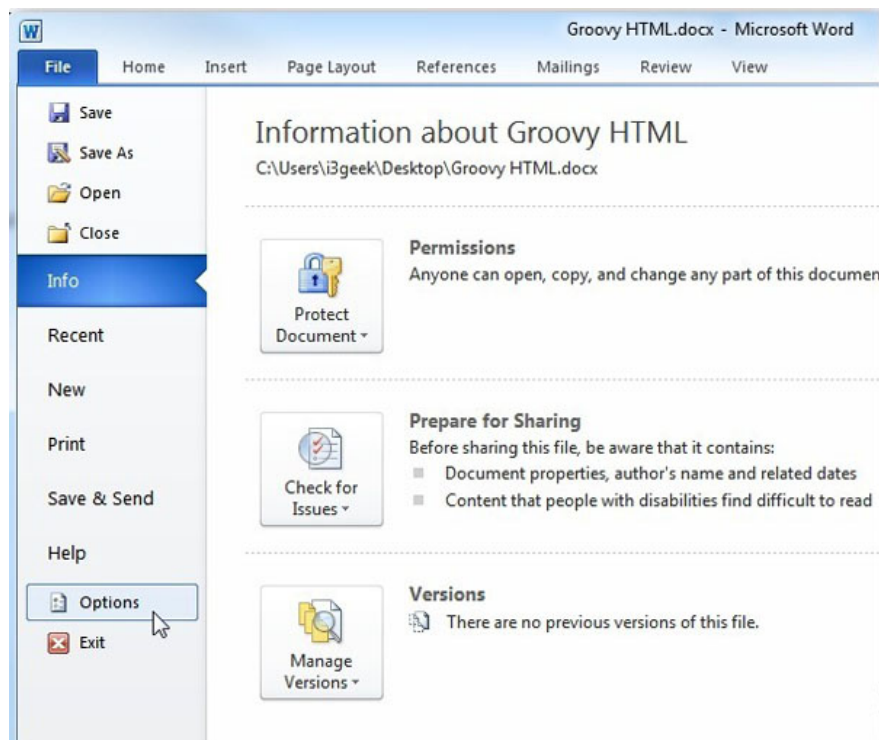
W

Groovy HTML.docx - Microsoft Word

File Home Insert Page Layout References Mailings Review View

Save
Save As
Open
Close
Info
Recent
New
Print
Save & Send
Help
Options
Exit

Information about Groovy HTML
C:\Users\i3geek\Desktop\Groovy HTML.docx

Protect Document

Permissions
Anyone can open, copy, and change any part of this documen

Check for Issues

Prepare for Sharing
Before sharing this file, be aware that it contains:
Document properties, author's name and related dates
Content that people with disabilities find difficult to read

Manage Versions

Versions
There are no previous versions of this file.